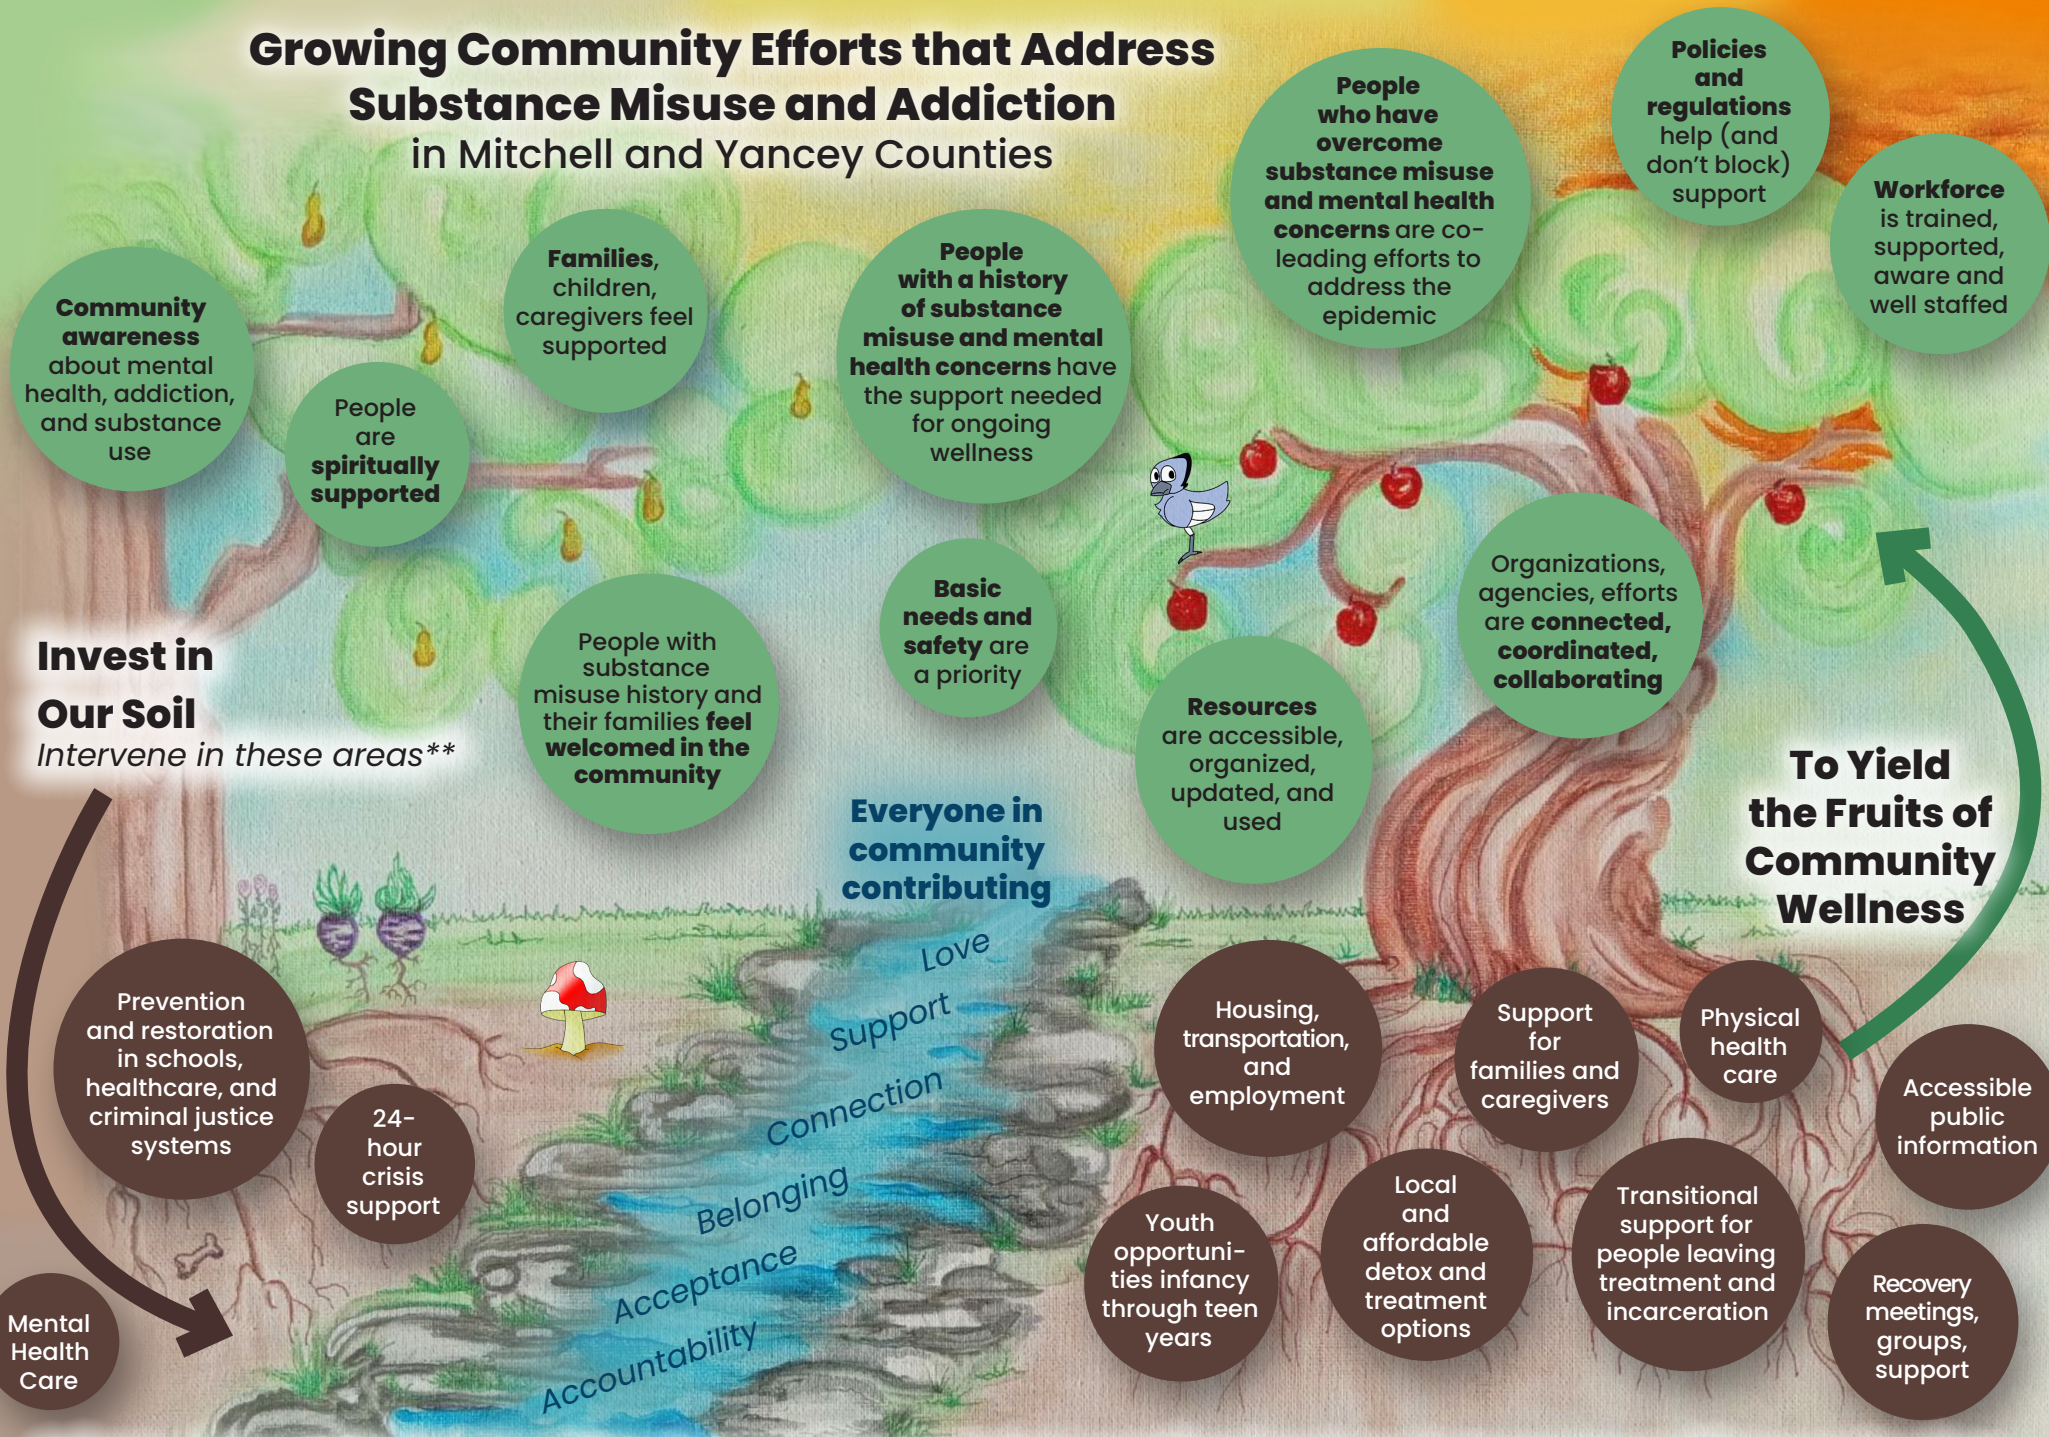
Growing Community Efforts that Address Substance Misuse and Addiction
in Mitchell and Yancey Counties

Community awareness about mental health, addiction, and substance use

People are spiritually supported

Families, children, caregivers feel supported

People with a history of substance misuse and mental health concerns have the support needed for ongoing wellness

People who have overcome substance misuse and mental health concerns are co-leading efforts to address the epidemic

Policies and regulations help (and don't block) support

Workforce is trained, supported, aware and well staffed

Basic needs and safety are a priority

People with substance misuse history and their families feel welcomed in the community

Resources are accessible, organized, updated, and used

Organizations, agencies, efforts are connected, coordinated, collaborating

Invest in Our Soil
Intervene in these areas**

Everyone in community contributing

Love
Support
Connection
Belonging
Acceptance
Accountability

To Yield the Fruits of Community Wellness

Prevention and restoration in schools, healthcare, and criminal justice systems

24-hour crisis support

Mental Health Care

Housing, transportation, and employment

Support for families and caregivers

Physical health care

Accessible public information

Youth opportunities infancy through teen years

Local and affordable detox and treatment options

Transitional support for people leaving treatment and incarceration

Recovery meetings, groups, support